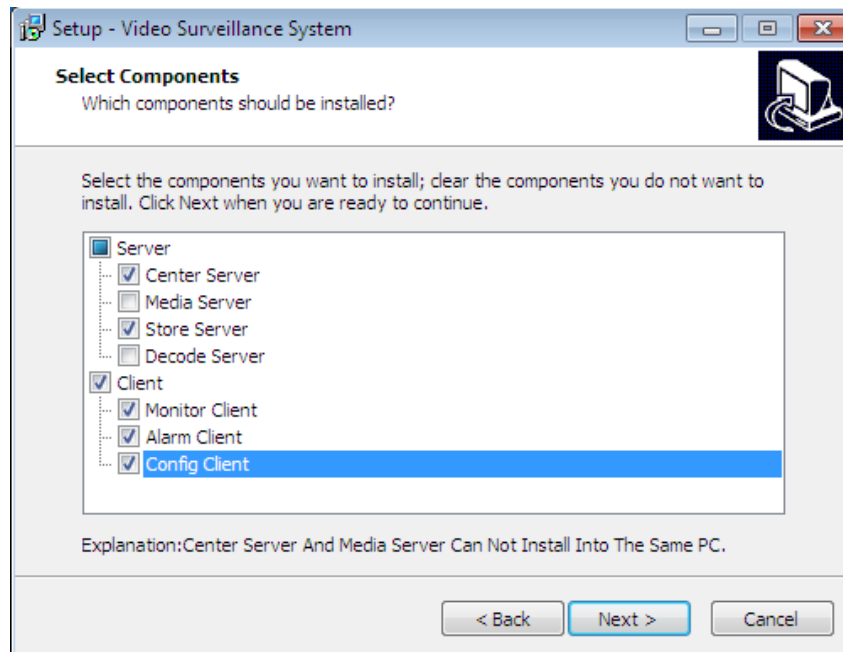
Setup - Video Surveillance System

Select Components
Which components should be installed?

Select the components you want to install; clear the components you do not want to install. Click Next when you are ready to continue.

Server
Center Server
Media Server
Store Server
Decode Server
Client
Monitor Client
Alarm Client
Config Client

Explanation:Center Server And Media Server Can Not Install Into The Same PC.

< Back
Next >
Cancel